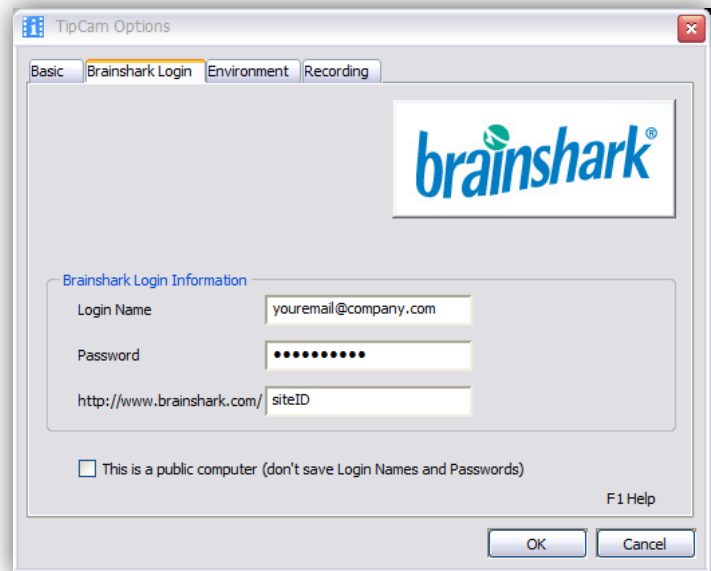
TipCam Options

Basic | Brainshark Login | Environment | Recording

brainshark®

Brainshark Login Information

Login Name youremail@company.com

Password ●●●●●●●●●●●

http://www.brainshark.com/ siteID

This is a public computer (don't save Login Names and Passwords)

F1 Help

OK Cancel